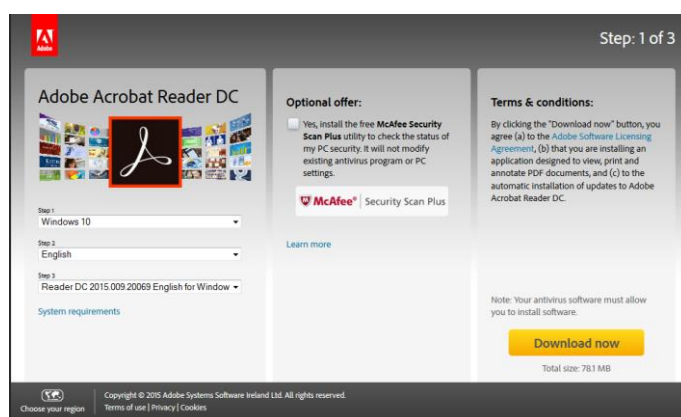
Adobe

Step: 1 of 3

Adobe Acrobat Reader DC

Step 1
Windows 10

Step 2
English

Step 3
Reader DC 2015.009.20069 English for Window

System requirements

Optional offer:

Yes, install the free McAfee Security Scan Plus utility to check the status of my PC security. It will not modify existing antivirus program or PC settings.

McAfee® | Security Scan Plus

Learn more

Terms & conditions:

By clicking the "Download now" button, you agree (a) to the Adobe Software Licensing Agreement, (b) that you are installing an application designed to view, print and annotate PDF documents, and (c) to the automatic installation of updates to Adobe Acrobat Reader DC.

Note: Your antivirus software must allow you to install software.

Download now

Total size: 78.1 MB

Choose your region

Copyright © 2015 Adobe Systems Software Ireland Ltd. All rights reserved.
Terms of use | Privacy | Cookies